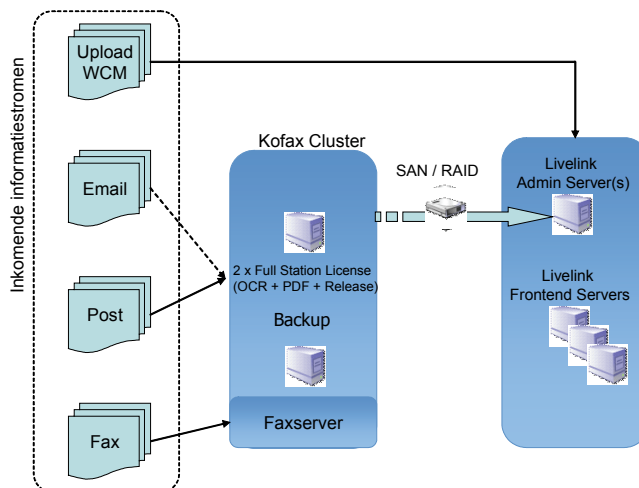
Inkomende informatiestromen

Upload WCM

Email

Post

Fax

Kofax Cluster

2 x Full Station License (OCR + PDF + Release)

Backup

Faxserver

SAN / RAID

Livelink Admin Server(s)

Livelink Frontend Servers